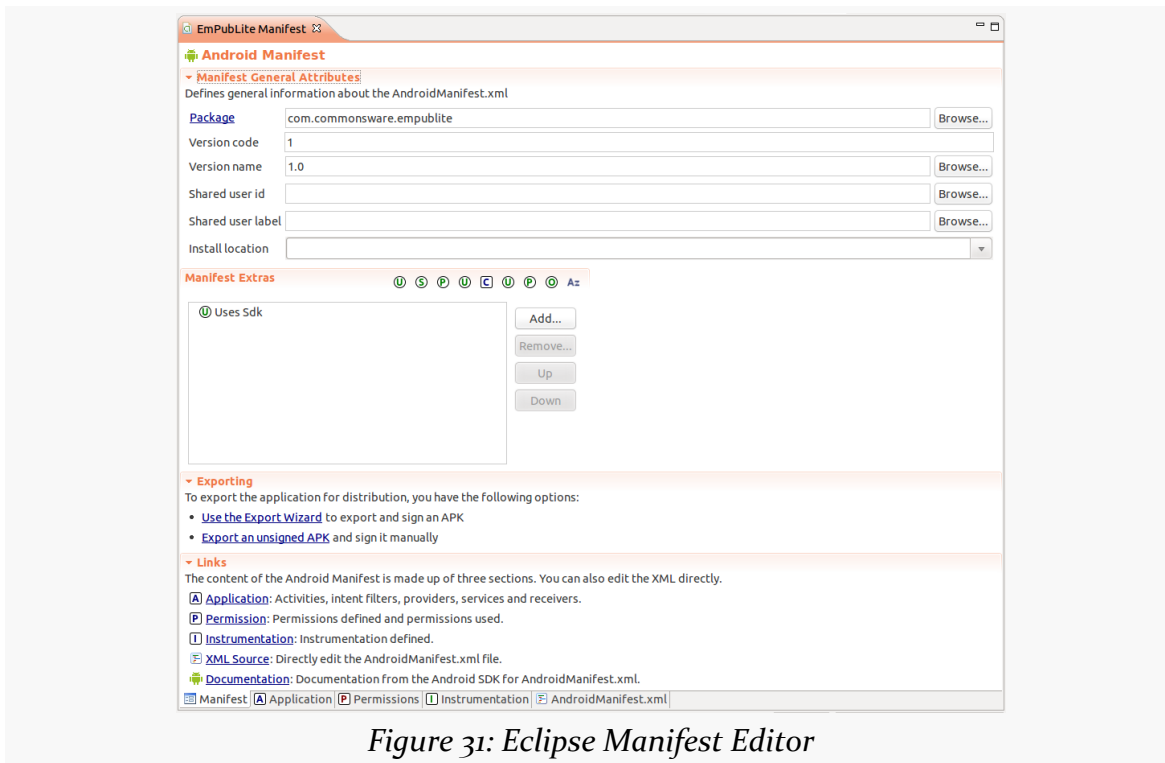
EmPubLite Manifest

Android Manifest

Manifest General Attributes
Defines general information about the AndroidManifest.xml

| | | |
|---|---|---|
| Package | com.commonsware.empublite | Browse... |
| Version code | 1 | |
| Version name | 1.0 | Browse... |
| Shared user id | | Browse... |
| Shared user label | | Browse... |
| Install location | | |

Manifest Extras
U S P U C U P O Az

U Uses Sdk

Add...
Remove...
Up
Down

Exporting
To export the application for distribution, you have the following options:
• Use the Export Wizard to export and sign an APK
• Export an unsigned APK and sign it manually

Links
The content of the Android Manifest is made up of three sections. You can also edit the XML directly.
A Application: Activities, intent filters, providers, services and receivers.
P Permission: Permissions defined and permissions used.
I Instrumentation: Instrumentation defined.
XML Source: Directly edit the AndroidManifest.xml file.
Documentation: Documentation from the Android SDK for AndroidManifest.xml.

Manifest | A Application | P Permissions | I Instrumentation | AndroidManifest.xml

Figure 31: Eclipse Manifest Editor